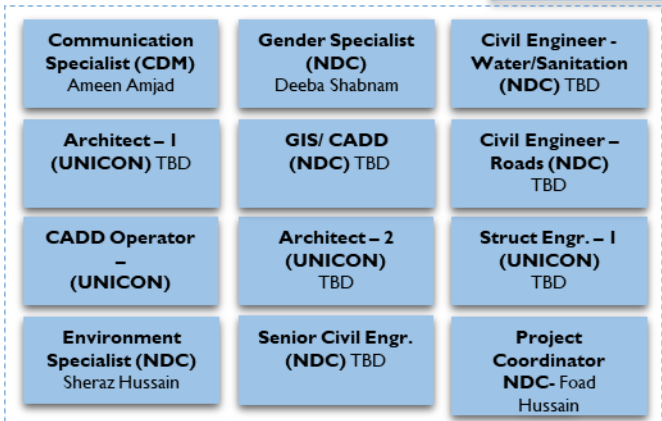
Communication Specialist (CDM)
Ameen Amjad

Gender Specialist (NDC)
Deeba Shabnam

Civil Engineer - Water/Sanitation (NDC) TBD

Architect – 1 (UNICON) TBD

GIS/ CADD (NDC) TBD

Civil Engineer – Roads (NDC) TBD

CADD Operator – (UNICON)

Architect – 2 (UNICON) TBD

Struct Engr. – 1 (UNICON) TBD

Environment Specialist (NDC)
Sheraz Hussain

Senior Civil Engr. (NDC) TBD

Project Coordinator NDC- Foad Hussain